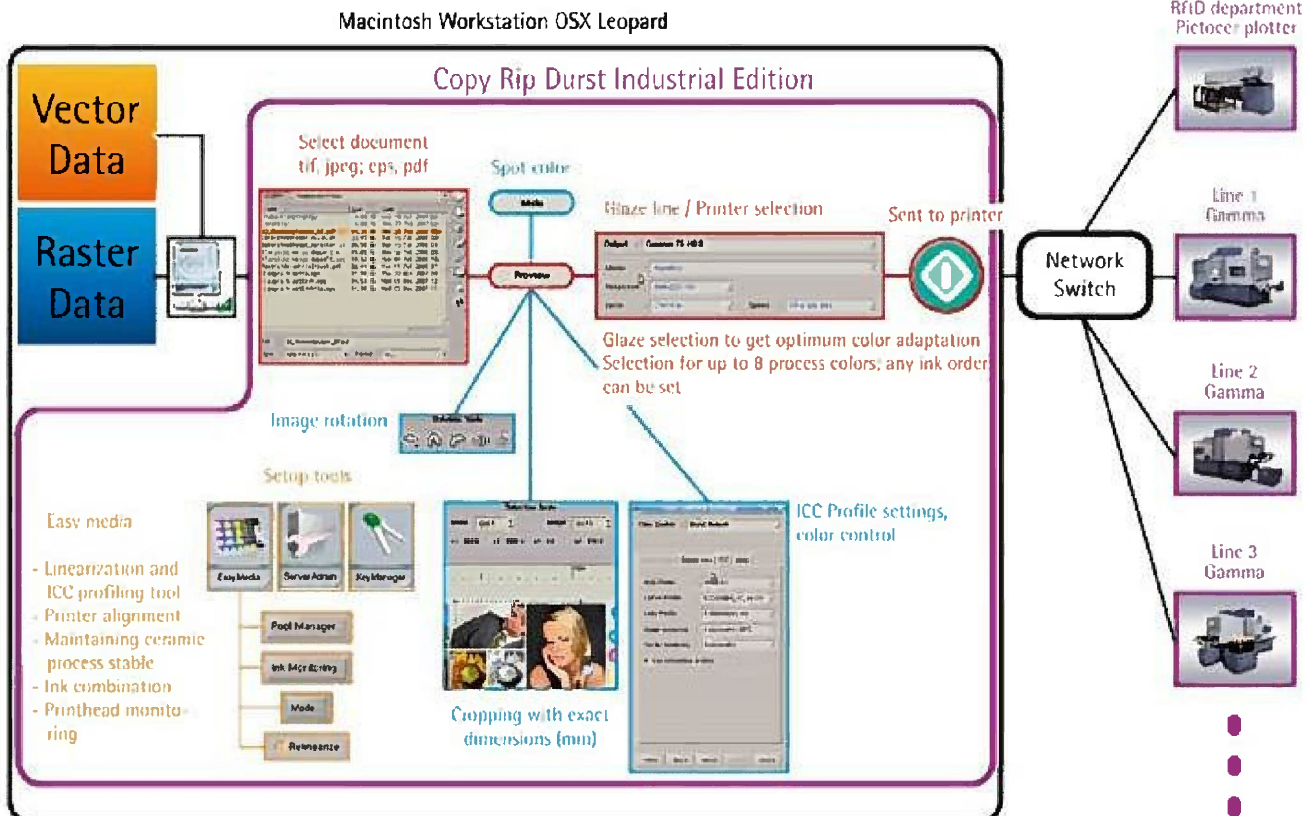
Macintosh Workstation OSX Leopard

RftD department
Pictocer plotter

Copy Rip Durst Industrial Edition

Vector Data

Raster Data

Select document
tif, jpeg, eps, pdf

Spot color

Mode

Preview

Glaze line / Printer selection

Sent to printer

Network Switch

Line 1
Gamma

Line 2
Gamma

Line 3
Gamma

Glaze selection to get optimum color adaptation
Selection for up to 8 process colors; any ink order can be set

Image rotation

Setup tools

Easy media

- Linearization and ICC profiling tool
- Printer alignment
- Maintaining ceramic process stable
- Ink combination
- Printhead monitoring

EasyMedia

ServerAdmin

KeyManager

Pool Manager

Ink Monitoring

Mode

Reinstanze

Cropping with exact dimensions (mm)

ICC Profile settings, color control